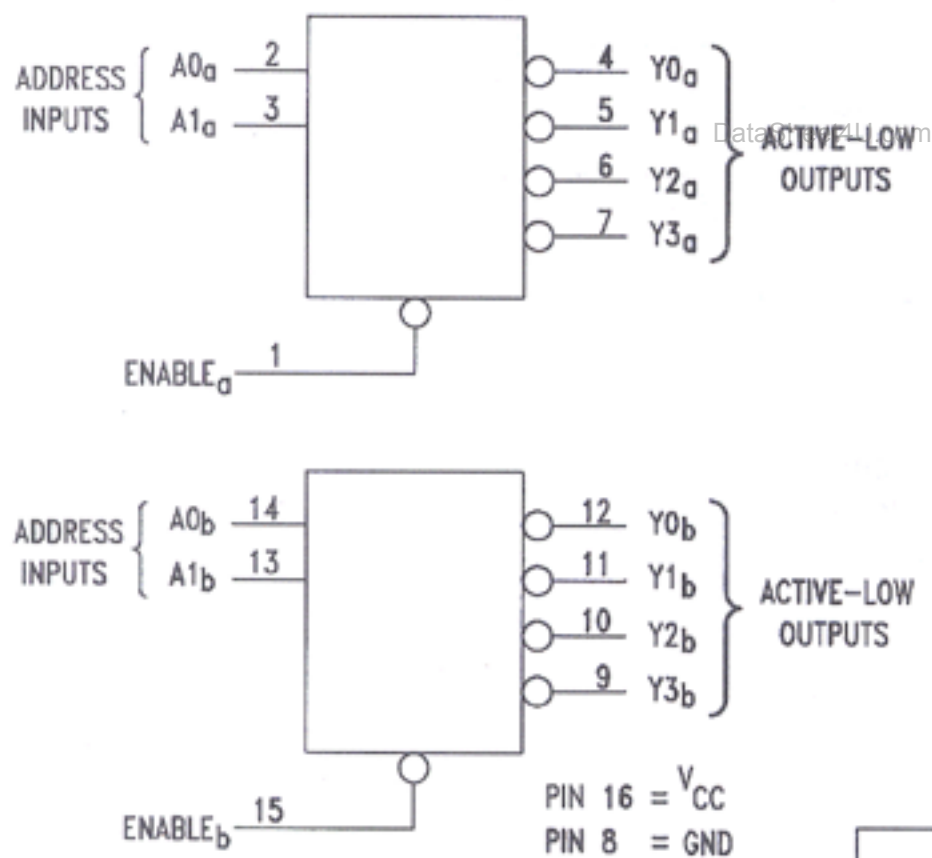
ADDRESS INPUTS
A0$_a$ 2
A1$_a$ 3
4 Y0$_a$
5 Y1$_a$
6 Y2$_a$
7 Y3$_a$
DataSheet4U.com
ACTIVE–LOW OUTPUTS
ENABLE$_a$ 1

ADDRESS INPUTS
A0$_b$ 14
A1$_b$ 13
12 Y0$_b$
11 Y1$_b$
10 Y2$_b$
9 Y3$_b$
ACTIVE–LOW OUTPUTS
ENABLE$_b$ 15

PIN 16 = $V_{CC}$
PIN 8 = GND